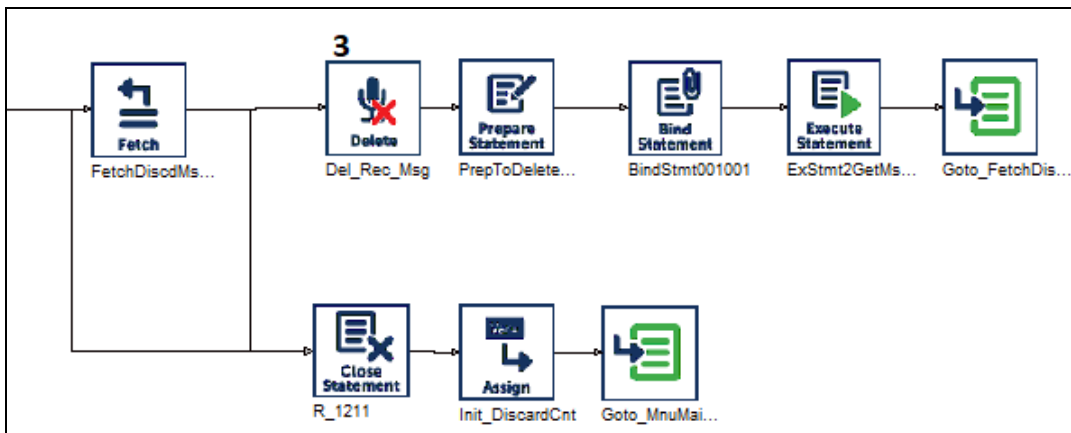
3

Fetch
FetchDiscdMs...

Delete
Del_Rec_Msg

Prepare Statement
PrepToDelete...

Bind Statement
BindStmt001001

Execute Statement
ExStmt2GetMs...

Goto_FetchDis...

Close Statement
R_1211

Assign
Init_DiscardCnt

Goto_MnuMai...